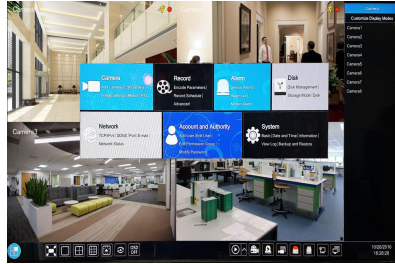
Camera
Customize Display Modes
Camera1
Camera2
Camera3
Camera4
Camera5
Camera6
Camera7
Camera8
Camera9

Camera
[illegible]

Record
Encode Parameters | Record Schedule | Advanced

Alarm
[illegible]

Disk
Disk Management | Storage Mode | Disk

Camera3

Network
TCP/IPv4 | DDNS | Port | E-mail | Network Status

Account and Authority
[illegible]

System
Basic | Date and Time | Information | View Log | Backup and Restore

10/26/2016
16:20:28